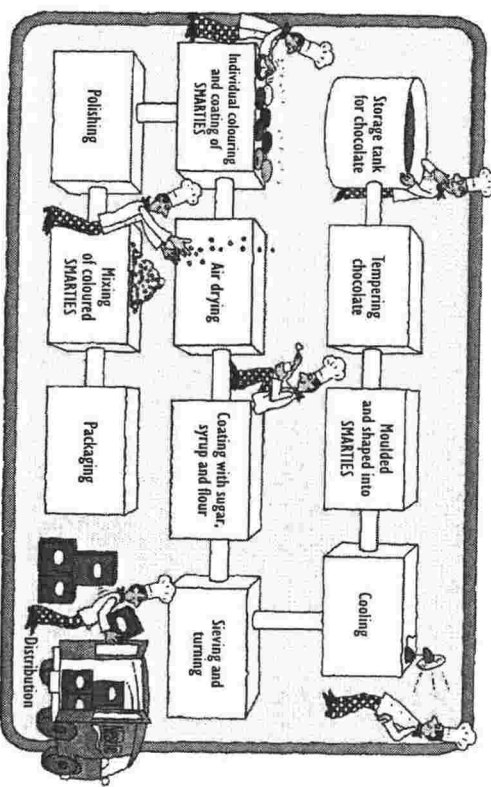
Storage tank for chocolate

Tempering chocolate

Moulded and shaped into SMARTIES

Cooling

Sieving and turning

Coating with sugar, syrup and flour

Air drying

Individual colouring and coating of SMARTIES

Polishing

Mixing of coloured SMARTIES

Packaging

Distribution